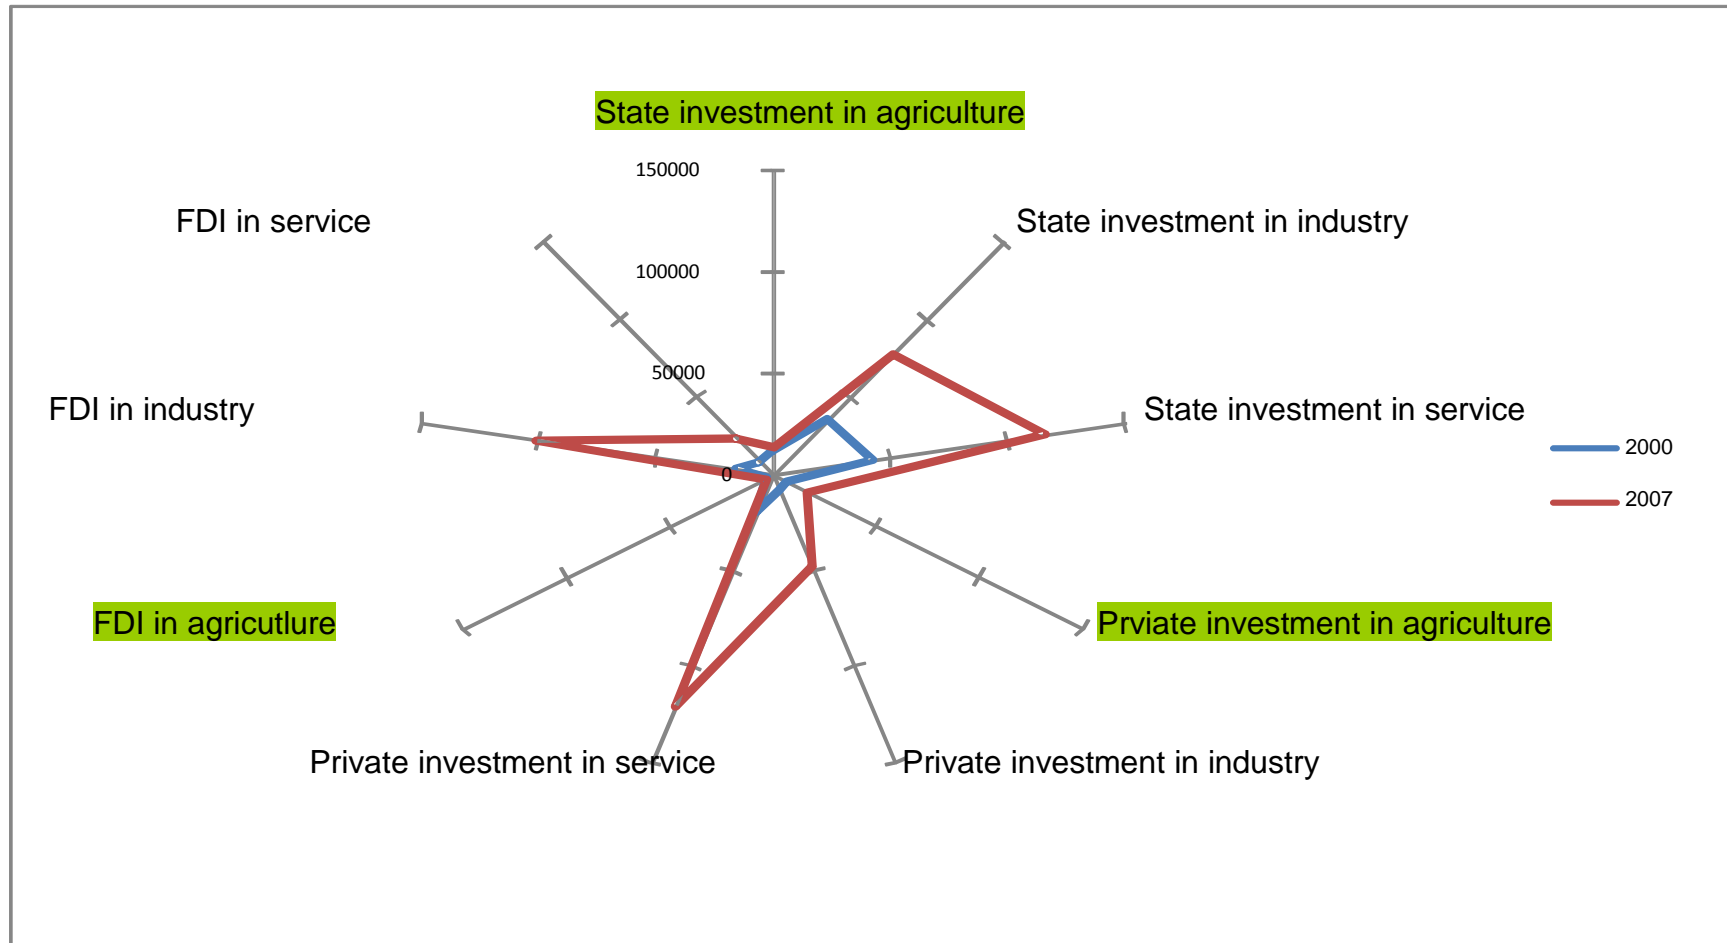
State investment in agriculture
150000
100000
50000
0
FDI in service
State investment in industry
FDI in industry
State investment in service
2000
2007
FDI in agricutlure
Prviate investment in agriculture
Private investment in service
Private investment in industry